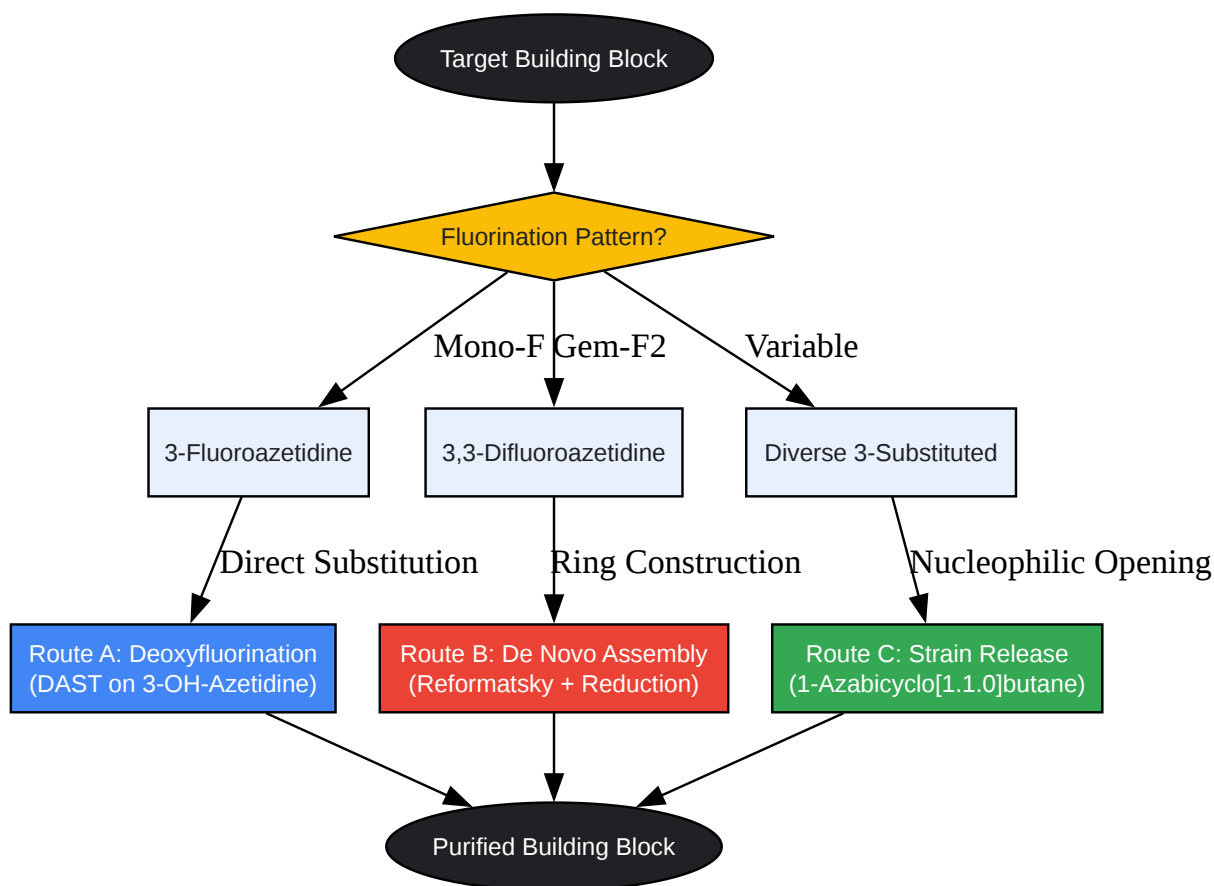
Target Building Block

Fluorination Pattern?

Mono-F
Gem-F2
Variable

3-Fluoroazetidine
3,3-Difluoroazetidine
Diverse 3-Substituted

Direct Substitution
Ring Construction
Nucleophilic Opening

Route A: Deoxyfluorination (DAST on 3-OH-Azetidine)
Route B: De Novo Assembly (Reformatsky + Reduction)
Route C: Strain Release (1-Azabicyclo[1.1.0]butane)

Purified Building Block